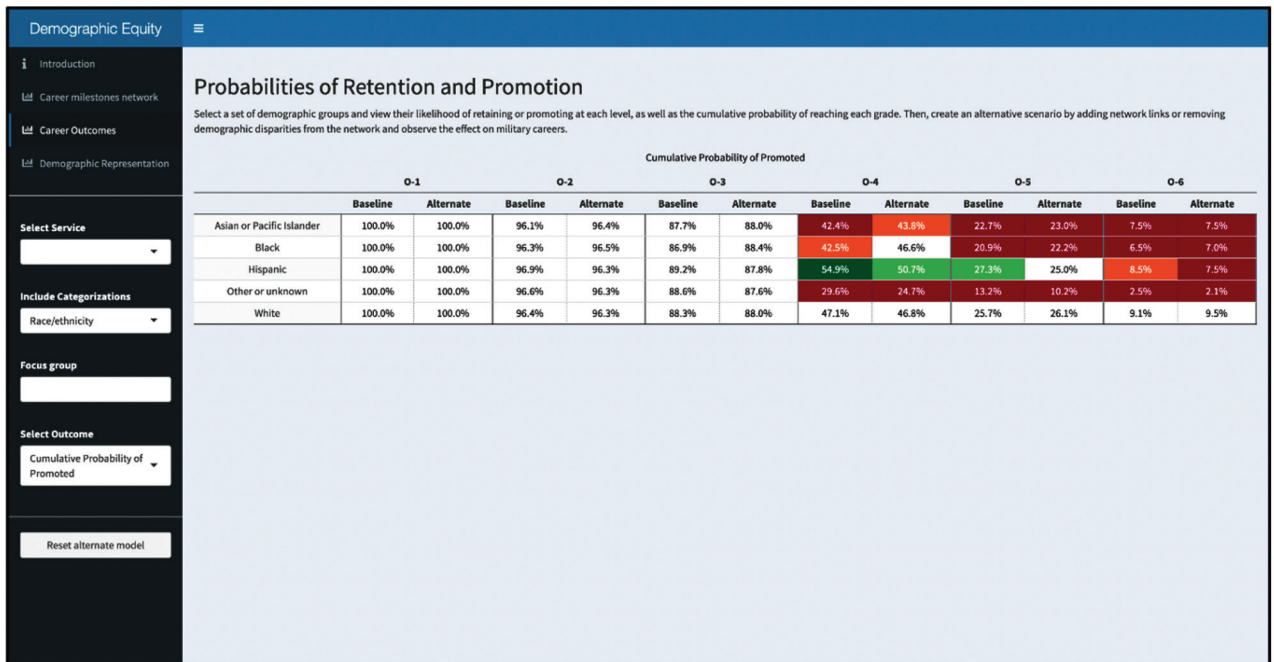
Demographic Equity

≡

Introduction

Career milestones network

Career Outcomes

Demographic Representation

Select Service

Include Categorizations

Race/ethnicity

Focus group

Select Outcome

Cumulative Probability of Promoted

Reset alternate model

Probabilities of Retention and Promotion

Select a set of demographic groups and view their likelihood of retaining or promoting at each level, as well as the cumulative probability of reaching each grade. Then, create an alternative scenario by adding network links or removing demographic disparities from the network and observe the effect on military careers.

Cumulative Probability of Promoted

| | O-1 | | O-2 | | O-3 | | O-4 | | O-5 | | O-6 | |
|---|---|---|---|---|---|---|---|---|---|---|---|---|
| | Baseline | Alternate | Baseline | Alternate | Baseline | Alternate | Baseline | Alternate | Baseline | Alternate | Baseline | Alternate |
| Asian or Pacific Islander | 100.0% | 100.0% | 96.1% | 96.4% | 87.7% | 88.0% | 42.4% | 43.8% | 22.7% | 23.0% | 7.5% | 7.5% |
| Black | 100.0% | 100.0% | 96.3% | 96.5% | 86.9% | 88.4% | 42.5% | 46.6% | 20.9% | 22.2% | 6.5% | 7.0% |
| Hispanic | 100.0% | 100.0% | 96.9% | 96.3% | 89.2% | 87.8% | 54.9% | 50.7% | 27.3% | 25.0% | 8.5% | 7.5% |
| Other or unknown | 100.0% | 100.0% | 96.6% | 96.3% | 88.6% | 87.6% | 29.6% | 24.7% | 13.2% | 10.2% | 2.5% | 2.1% |
| White | 100.0% | 100.0% | 96.4% | 96.3% | 88.3% | 88.0% | 47.1% | 46.8% | 25.7% | 26.1% | 9.1% | 9.5% |